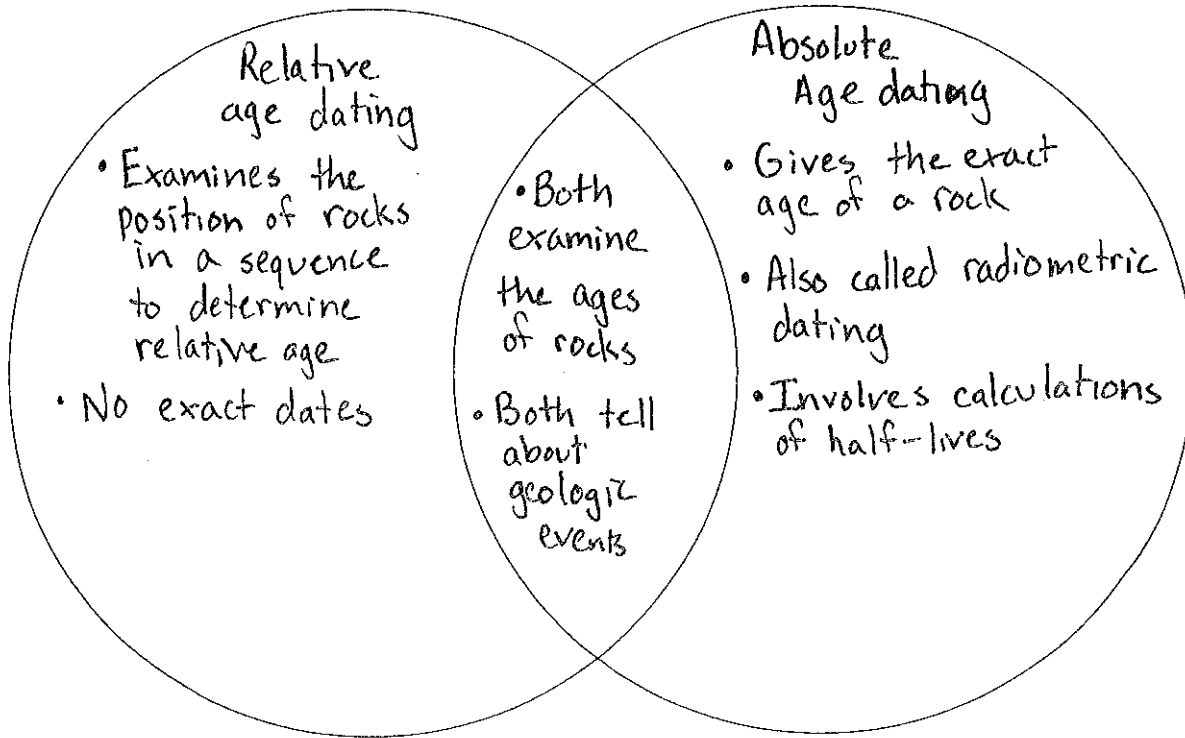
Relative age dating

• Examines the position of rocks in a sequence to determine relative age

• No exact dates

• Both examine the ages of rocks

• Both tell about geologic events

Absolute Age dating

• Gives the exact age of a rock

• Also called radiometric dating

• Involves calculations of half-lives